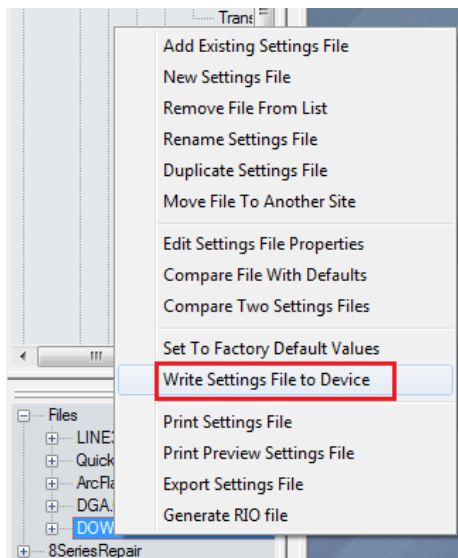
Trans

Add Existing Settings File
New Settings File
Remove File From List
Rename Settings File
Duplicate Settings File
Move File To Another Site

Edit Settings File Properties
Compare File With Defaults
Compare Two Settings Files

Set To Factory Default Values
Write Settings File to Device

Print Settings File
Print Preview Settings File
Export Settings File
Generate RIO file

Files
LINE
Quick
ArcFla
DGA.
DOW
8SeriesRepair